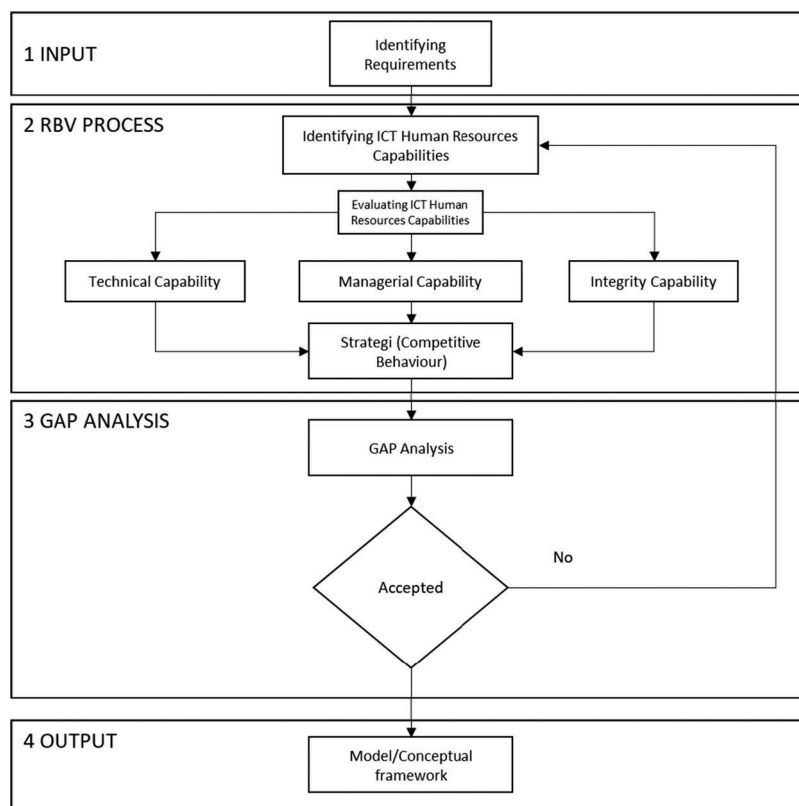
1 INPUT

Identifying Requirements

2 RBV PROCESS

Identifying ICT Human Resources Capabilities

Evaluating ICT Human Resources Capabilities

Technical Capability

Managerial Capability

Integrity Capability

Strategi (Competitive Behaviour)

3 GAP ANALYSIS

GAP Analysis

Accepted

No

4 OUTPUT

Model/Conceptual framework